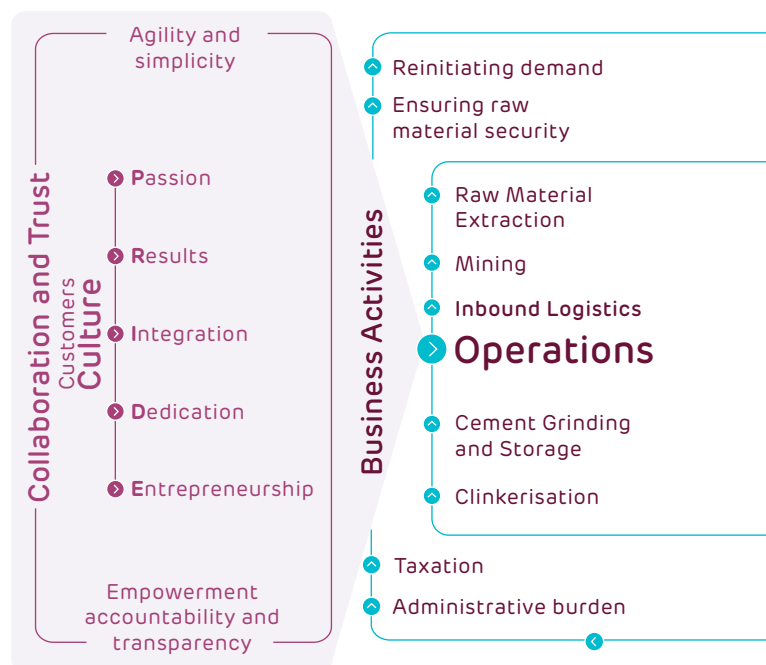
Agility and simplicity

Collaboration and Trust

Customers
Culture

Passion

Results

Integration

Dedication

Entrepreneurship

Empowerment accountability and transparency

Business Activities

Reinitiating demand

Ensuring raw material security

Raw Material Extraction

Mining

Inbound Logistics

Operations

Cement Grinding and Storage

Clinkerisation

Taxation

Administrative burden